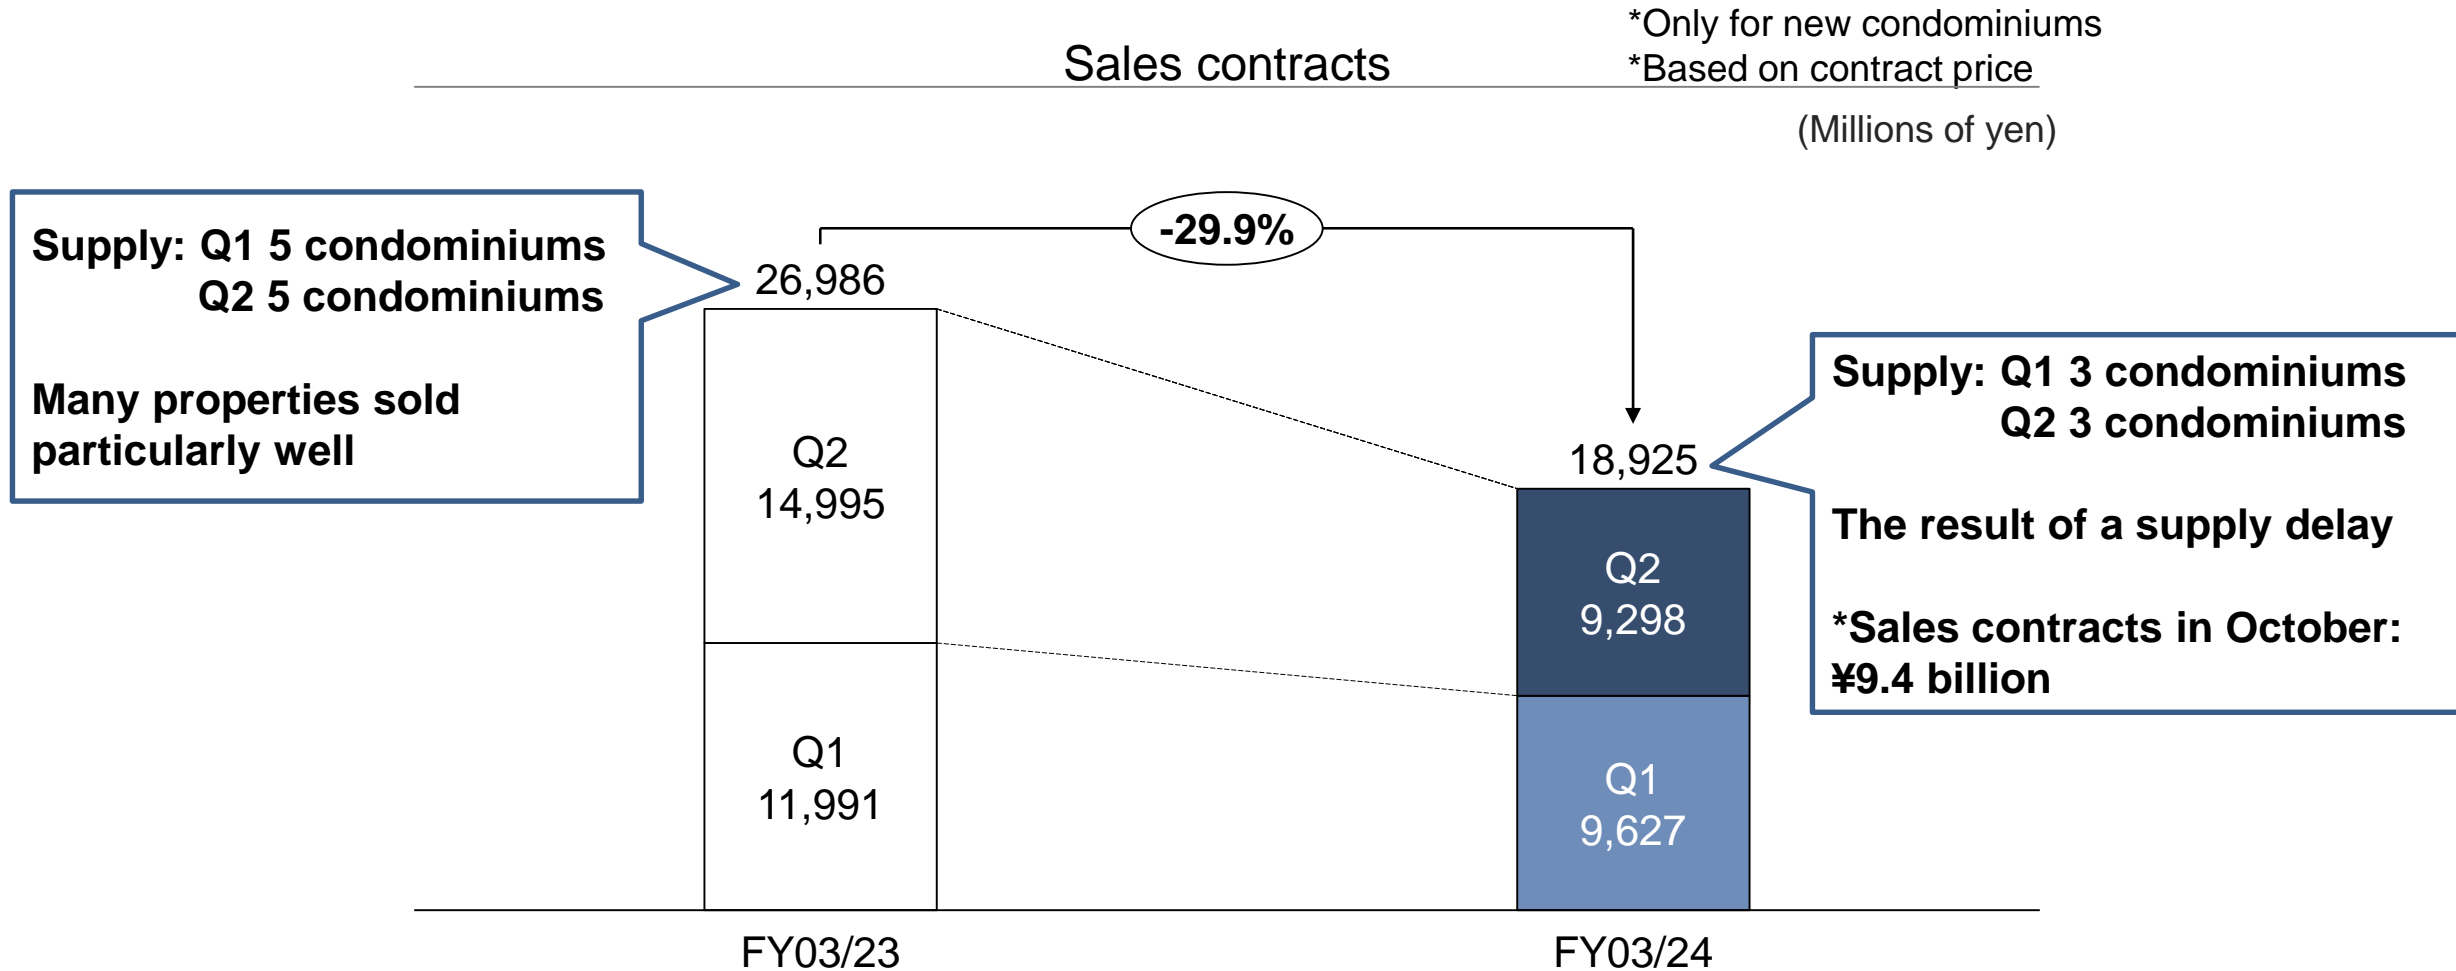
*Only for new condominiums
*Based on contract price

Sales contracts

(Millions of yen)

Supply: Q1 5 condominiums
Q2 5 condominiums

Many properties sold particularly well

-29.9%

26,986

Q2
14,995

Q1
11,991

18,925

Q2
9,298

Q1
9,627

Supply: Q1 3 condominiums
Q2 3 condominiums

The result of a supply delay

*Sales contracts in October: ¥9.4 billion

FY03/23

FY03/24